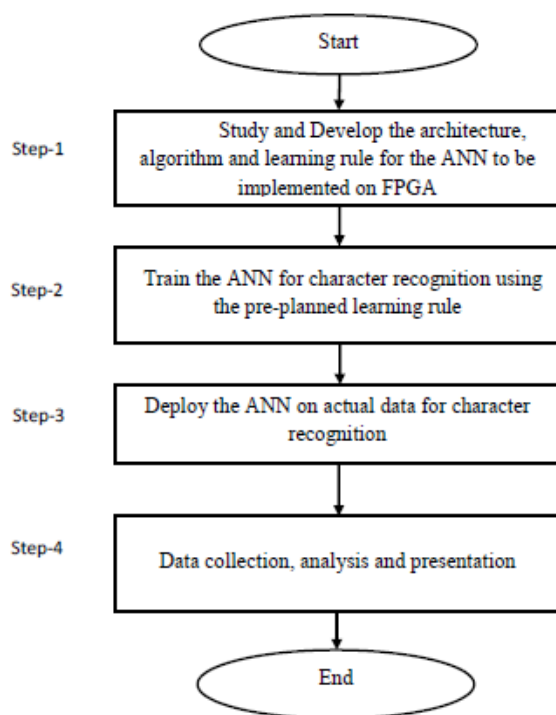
Start

Step-1

Study and Develop the architecture, algorithm and learning rule for the ANN to be implemented on FPGA

Step-2

Train the ANN for character recognition using the pre-planned learning rule

Step-3

Deploy the ANN on actual data for character recognition

Step-4

Data collection, analysis and presentation

End